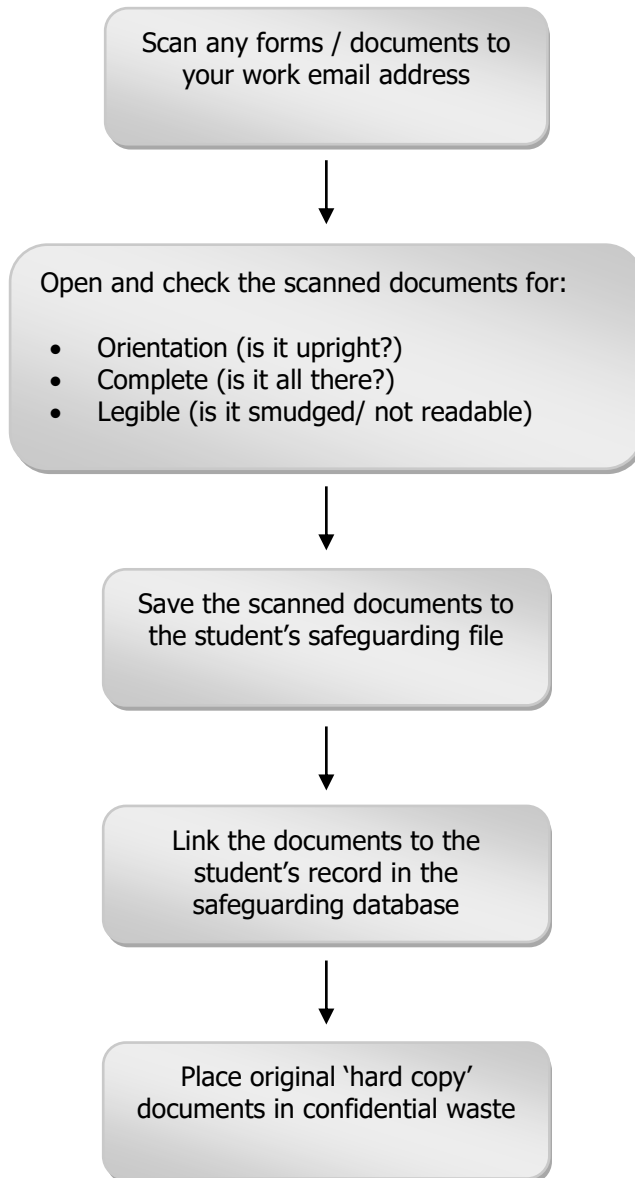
Scan any forms / documents to your work email address

Open and check the scanned documents for:

- Orientation (is it upright?)
- Complete (is it all there?)
- Legible (is it smudged/ not readable)

Save the scanned documents to the student’s safeguarding file

Link the documents to the student’s record in the safeguarding database

Place original ‘hard copy’ documents in confidential waste